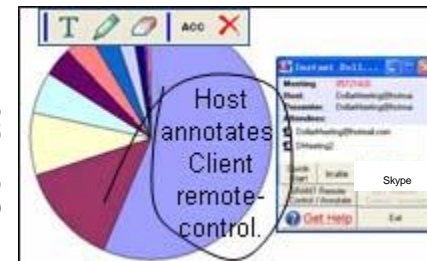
T ACC ✕

Host annotates Client remote-control.

Instant Coll...
Meeting:
Host: CollabHosting@hotmai
Presenter: CollabHosting@hotmai
Attendees:
CollabHosting@hotmail.com
CHosting2
Quick
Invite
Skype
Remote Control / Annotate
Get Help
Exit